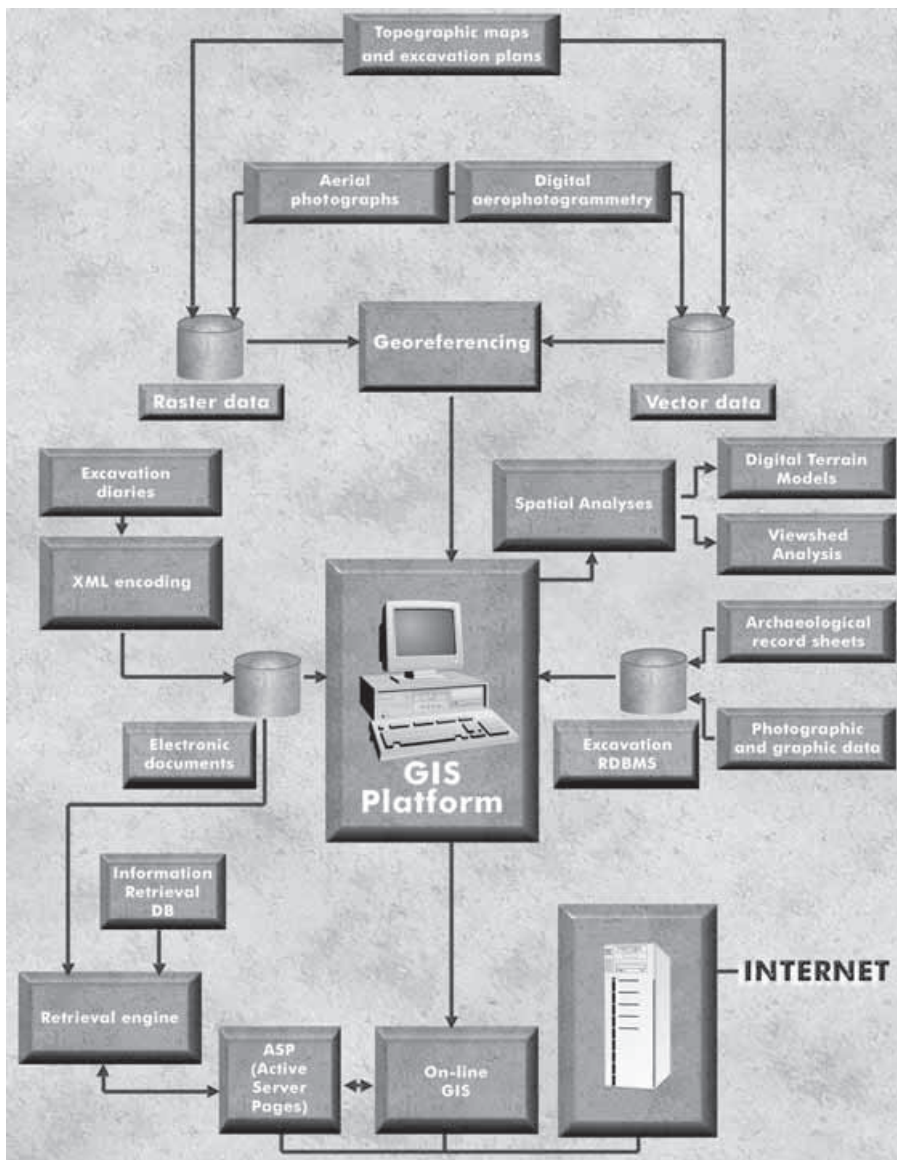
Topographic maps and excavation plans

Aerial photographs

Digital aerophotogrammetry

Georeferencing

Raster data

Vector data

Excavation diaries

XML encoding

Spatial Analyses

Digital Terrain Models

Viewshed Analysis

Archaeological record sheets

Photographic and graphic data

Electronic documents

GIS Platform

Excavation RDBMS

Information Retrieval DB

INTERNET

Retrieval engine

ASP (Active Server Pages)

On-line GIS